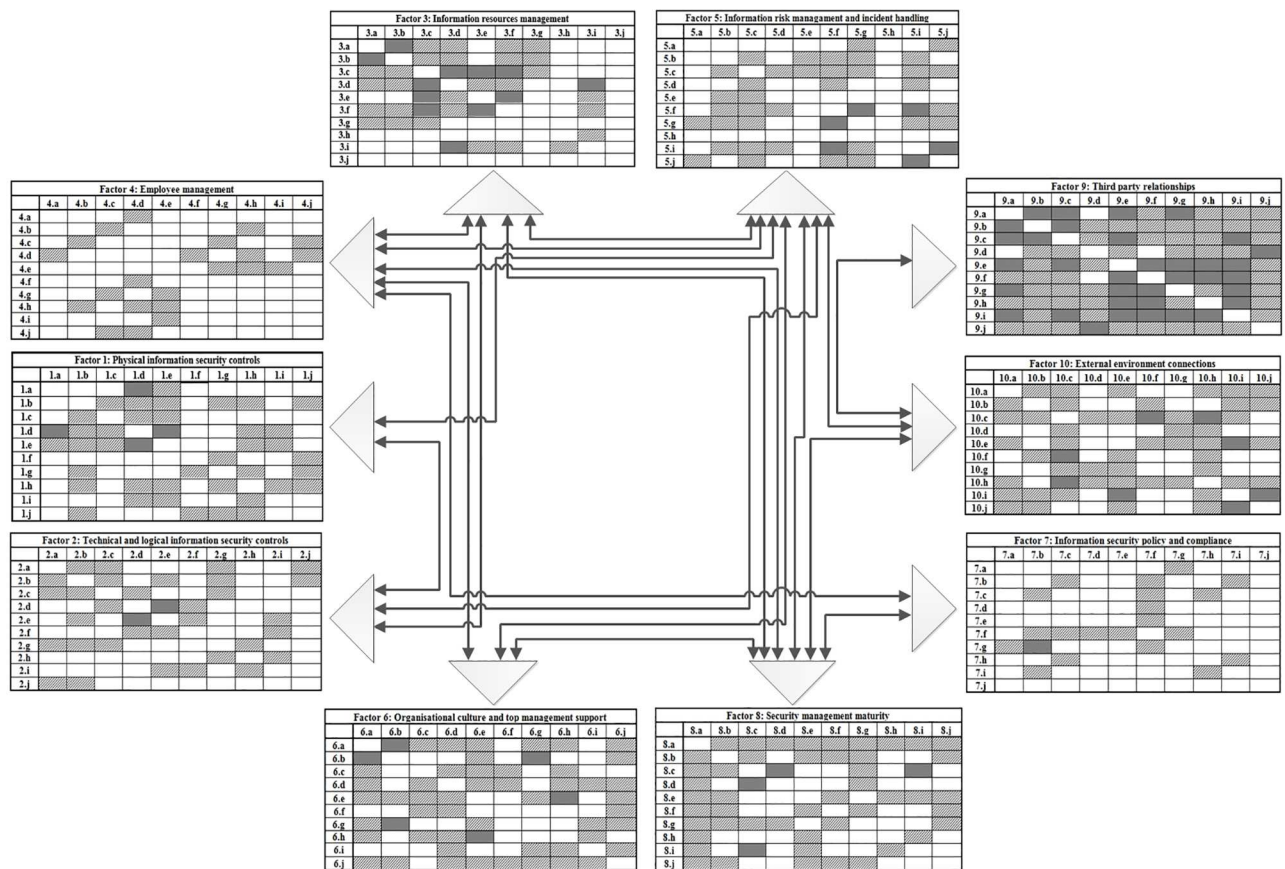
Factor 3: Information resources management

| | 3.a | 3.b | 3.c | 3.d | 3.e | 3.f | 3.g | 3.h | 3.i | 3.j |
|---|---|---|---|---|---|---|---|---|---|---|
| 3.a | | | | | | | | | | |
| 3.b | | | | | | | | | | |
| 3.c | | | | | | | | | | |
| 3.d | | | | | | | | | | |
| 3.e | | | | | | | | | | |
| 3.f | | | | | | | | | | |
| 3.g | | | | | | | | | | |
| 3.h | | | | | | | | | | |
| 3.i | | | | | | | | | | |
| 3.j | | | | | | | | | | |

Factor 5: Information risk managment and incident handling

| | 5.a | 5.b | 5.c | 5.d | 5.e | 5.f | 5.g | 5.h | 5.i | 5.j |
|---|---|---|---|---|---|---|---|---|---|---|
| 5.a | | | | | | | | | | |
| 5.b | | | | | | | | | | |
| 5.c | | | | | | | | | | |
| 5.d | | | | | | | | | | |
| 5.e | | | | | | | | | | |
| 5.f | | | | | | | | | | |
| 5.g | | | | | | | | | | |
| 5.h | | | | | | | | | | |
| 5.i | | | | | | | | | | |
| 5.j | | | | | | | | | | |

Factor 4: Employee management

| | 4.a | 4.b | 4.c | 4.d | 4.e | 4.f | 4.g | 4.h | 4.i | 4.j |
|---|---|---|---|---|---|---|---|---|---|---|
| 4.a | | | | | | | | | | |
| 4.b | | | | | | | | | | |
| 4.c | | | | | | | | | | |
| 4.d | | | | | | | | | | |
| 4.e | | | | | | | | | | |
| 4.f | | | | | | | | | | |
| 4.g | | | | | | | | | | |
| 4.h | | | | | | | | | | |
| 4.i | | | | | | | | | | |
| 4.j | | | | | | | | | | |

Factor 9: Third party relationships

| | 9.a | 9.b | 9.c | 9.d | 9.e | 9.f | 9.g | 9.h | 9.i | 9.j |
|---|---|---|---|---|---|---|---|---|---|---|
| 9.a | | | | | | | | | | |
| 9.b | | | | | | | | | | |
| 9.c | | | | | | | | | | |
| 9.d | | | | | | | | | | |
| 9.e | | | | | | | | | | |
| 9.f | | | | | | | | | | |
| 9.g | | | | | | | | | | |
| 9.h | | | | | | | | | | |
| 9.i | | | | | | | | | | |
| 9.j | | | | | | | | | | |

Factor 1: Physical information security controls

| | 1.a | 1.b | 1.c | 1.d | 1.e | 1.f | 1.g | 1.h | 1.i | 1.j |
|---|---|---|---|---|---|---|---|---|---|---|
| 1.a | | | | | | | | | | |
| 1.b | | | | | | | | | | |
| 1.c | | | | | | | | | | |
| 1.d | | | | | | | | | | |
| 1.e | | | | | | | | | | |
| 1.f | | | | | | | | | | |
| 1.g | | | | | | | | | | |
| 1.h | | | | | | | | | | |
| 1.i | | | | | | | | | | |
| 1.j | | | | | | | | | | |

Factor 10: External environment connections

| | 10.a | 10.b | 10.c | 10.d | 10.e | 10.f | 10.g | 10.h | 10.i | 10.j |
|---|---|---|---|---|---|---|---|---|---|---|
| 10.a | | | | | | | | | | |
| 10.b | | | | | | | | | | |
| 10.c | | | | | | | | | | |
| 10.d | | | | | | | | | | |
| 10.e | | | | | | | | | | |
| 10.f | | | | | | | | | | |
| 10.g | | | | | | | | | | |
| 10.h | | | | | | | | | | |
| 10.i | | | | | | | | | | |
| 10.j | | | | | | | | | | |

Factor 2: Technical and logical information security controls

| | 2.a | 2.b | 2.c | 2.d | 2.e | 2.f | 2.g | 2.h | 2.i | 2.j |
|---|---|---|---|---|---|---|---|---|---|---|
| 2.a | | | | | | | | | | |
| 2.b | | | | | | | | | | |
| 2.c | | | | | | | | | | |
| 2.d | | | | | | | | | | |
| 2.e | | | | | | | | | | |
| 2.f | | | | | | | | | | |
| 2.g | | | | | | | | | | |
| 2.h | | | | | | | | | | |
| 2.i | | | | | | | | | | |
| 2.j | | | | | | | | | | |

Factor 7: Information security policy and compliance

| | 7.a | 7.b | 7.c | 7.d | 7.e | 7.f | 7.g | 7.h | 7.i | 7.j |
|---|---|---|---|---|---|---|---|---|---|---|
| 7.a | | | | | | | | | | |
| 7.b | | | | | | | | | | |
| 7.c | | | | | | | | | | |
| 7.d | | | | | | | | | | |
| 7.e | | | | | | | | | | |
| 7.f | | | | | | | | | | |
| 7.g | | | | | | | | | | |
| 7.h | | | | | | | | | | |
| 7.i | | | | | | | | | | |
| 7.j | | | | | | | | | | |

Factor 6: Organisational culture and top management support

| | 6.a | 6.b | 6.c | 6.d | 6.e | 6.f | 6.g | 6.h | 6.i | 6.j |
|---|---|---|---|---|---|---|---|---|---|---|
| 6.a | | | | | | | | | | |
| 6.b | | | | | | | | | | |
| 6.c | | | | | | | | | | |
| 6.d | | | | | | | | | | |
| 6.e | | | | | | | | | | |
| 6.f | | | | | | | | | | |
| 6.g | | | | | | | | | | |
| 6.h | | | | | | | | | | |
| 6.i | | | | | | | | | | |
| 6.j | | | | | | | | | | |

Factor 8: Security management maturity

| | 8.a | 8.b | 8.c | 8.d | 8.e | 8.f | 8.g | 8.h | 8.i | 8.j |
|---|---|---|---|---|---|---|---|---|---|---|
| 8.a | | | | | | | | | | |
| 8.b | | | | | | | | | | |
| 8.c | | | | | | | | | | |
| 8.d | | | | | | | | | | |
| 8.e | | | | | | | | | | |
| 8.f | | | | | | | | | | |
| 8.g | | | | | | | | | | |
| 8.h | | | | | | | | | | |
| 8.i | | | | | | | | | | |
| 8.j | | | | | | | | | | |